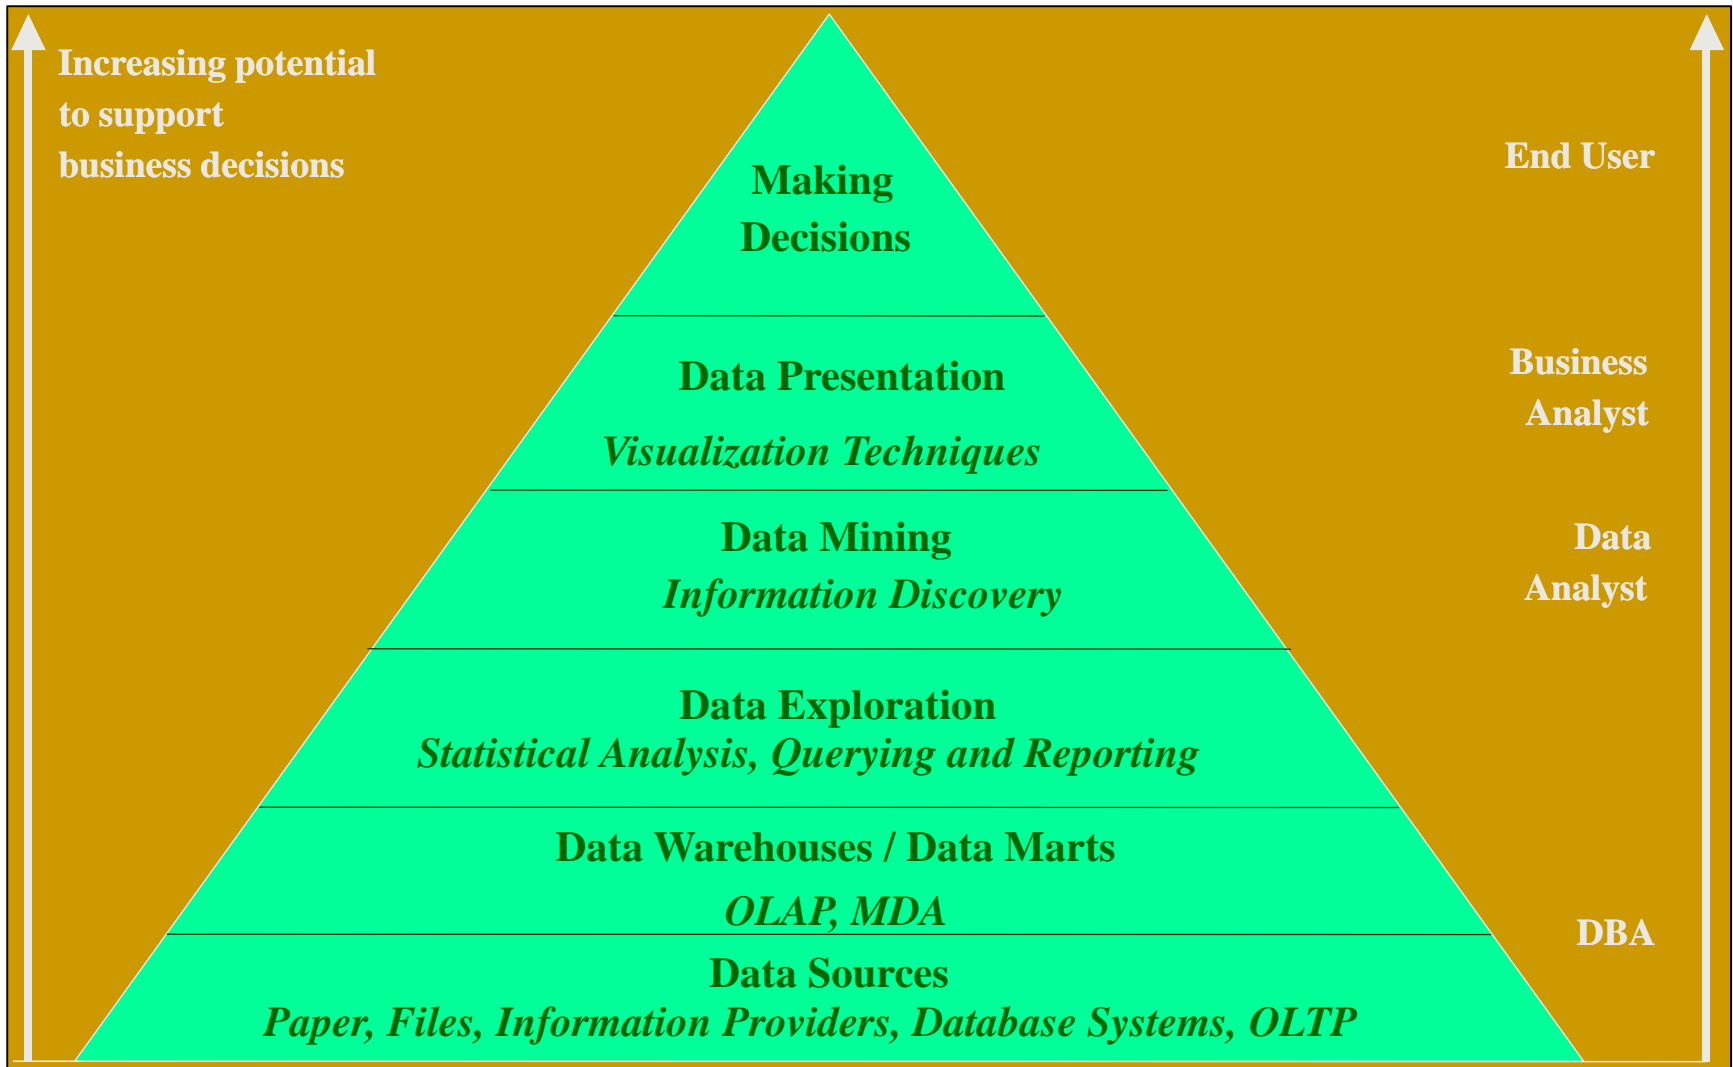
Increasing potential to support business decisions

End User

Making Decisions

Business Analyst

Data Presentation

Visualization Techniques

Data Analyst

Data Mining

Information Discovery

Data Exploration

Statistical Analysis, Querying and Reporting

Data Warehouses / Data Marts

OLAP, MDA

DBA

Data Sources

Paper, Files, Information Providers, Database Systems, OLTP